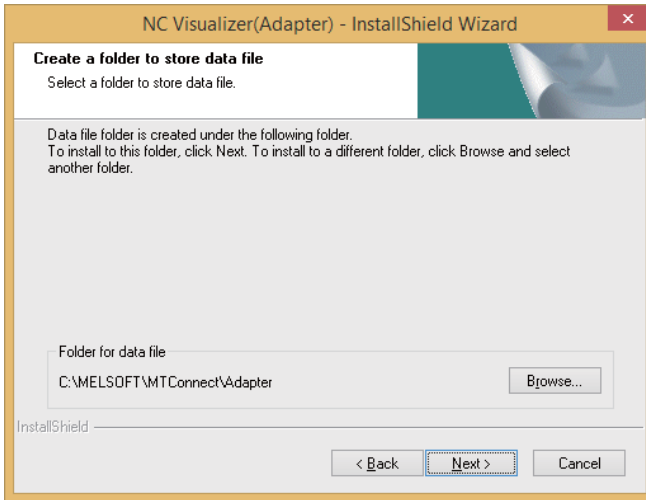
NC Visualizer(Adapter) - InstallShield Wizard

Create a folder to store data file

Select a folder to store data file.

Data file folder is created under the following folder.
To install to this folder, click Next. To install to a different folder, click Browse and select another folder.

Folder for data file

C:\MELSOFT\MTConnect\Adapter

Browse...

InstallShield

< Back

Next >

Cancel